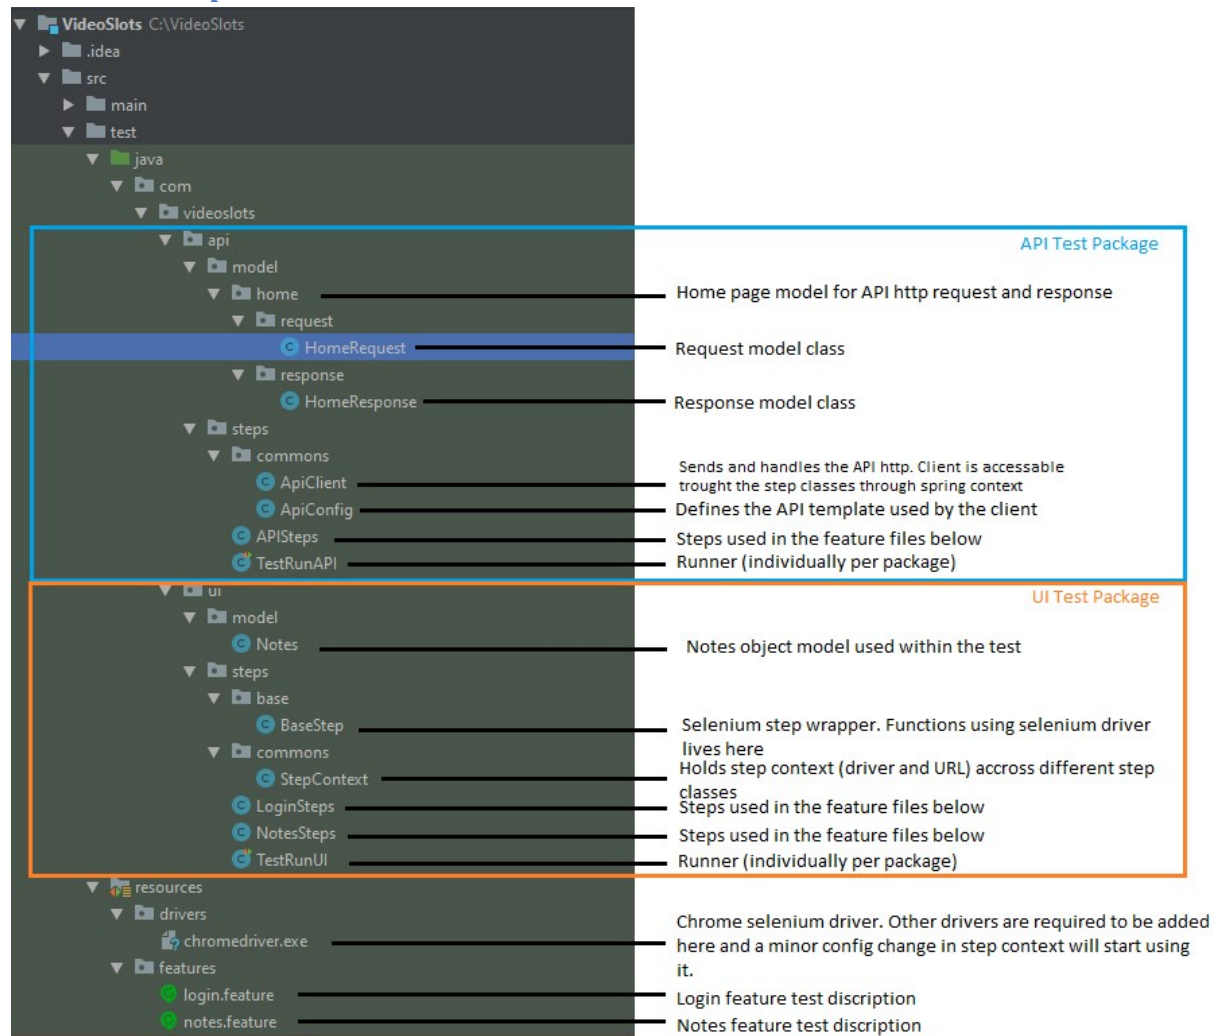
VideoSlots C:\VideoSlots
.idea
src
main
test
java
com
videoslots
api
API Test Package
model
home
Home page model for API http request and response
request
HomeRequest
Request model class
response
HomeResponse
Response model class
steps
commons
ApiClient
Sends and handles the API http. Client is accessable trought the step classes through spring context
ApiConfig
Defines the API template used by the client
APISteps
Steps used in the feature files below
TestRunAPI
Runner (individually per package)
ui
UI Test Package
model
Notes
Notes object model used within the test
steps
base
BaseStep
Selenium step wrapper. Functions using selenium driver lives here
commons
StepContext
Holds step context (driver and URL) accross different step classes
LoginSteps
Steps used in the feature files below
NotesSteps
Steps used in the feature files below
TestRunUI
Runner (individually per package)
resources
drivers
chromedriver.exe
Chrome selenium driver. Other drivers are required to be added here and a minor config change in step context will start using it.
features
login.feature
Login feature test discription
notes.feature
Notes feature test discription